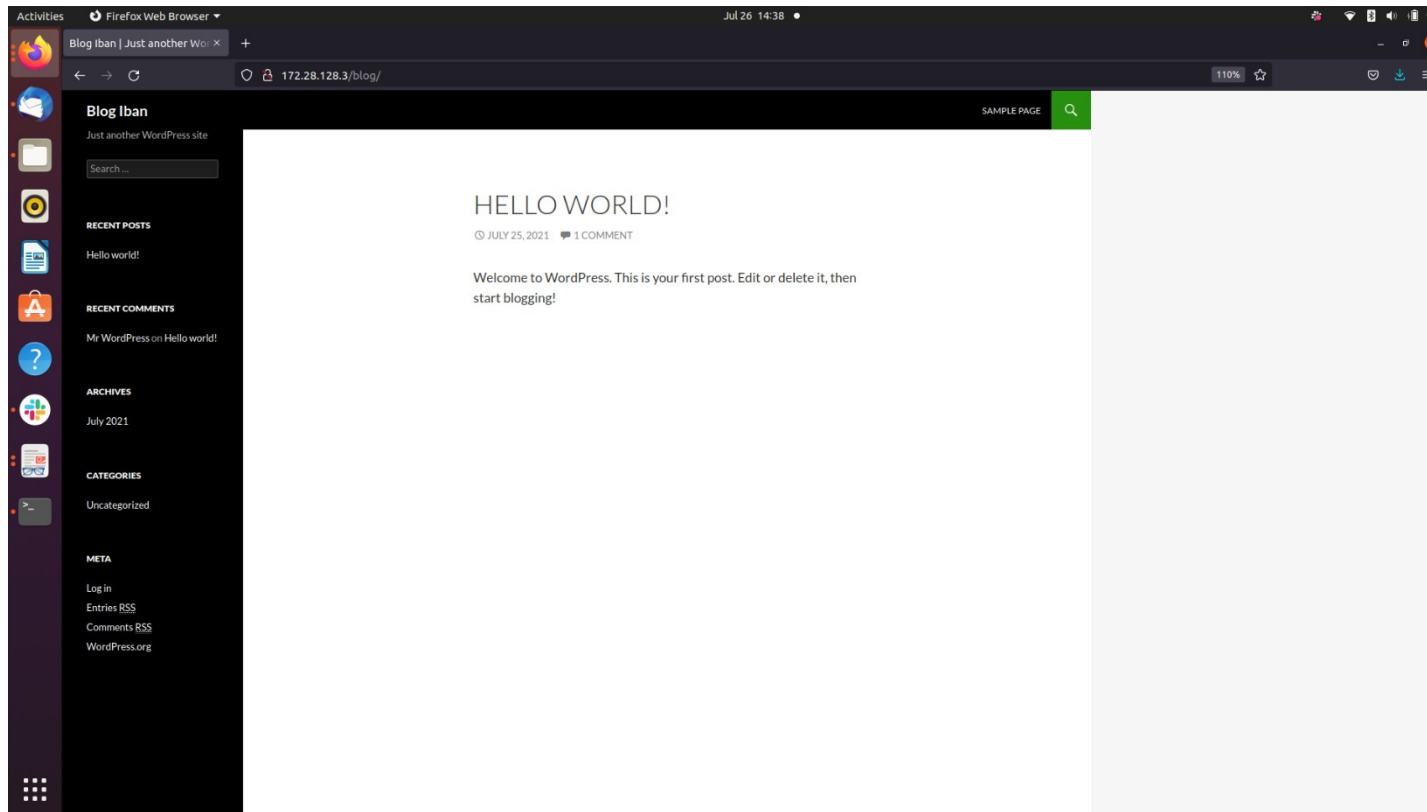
Activities Firefox Web Browser ▾ Jul 26 14:38 ●

Blog Iban | Just another Wor ×

172.28.128.3/blog/

110%

Blog Iban

Just another WordPress site

Search ...

SAMPLE PAGE

RECENT POSTS

Hello world!

RECENT COMMENTS

Mr WordPress on Hello world!

ARCHIVES

July 2021

CATEGORIES

Uncategorized

META

Log in
Entries RSS
Comments RSS
WordPress.org

HELLO WORLD!

JULY 25, 2021 1 COMMENT

Welcome to WordPress. This is your first post. Edit or delete it, then start blogging!